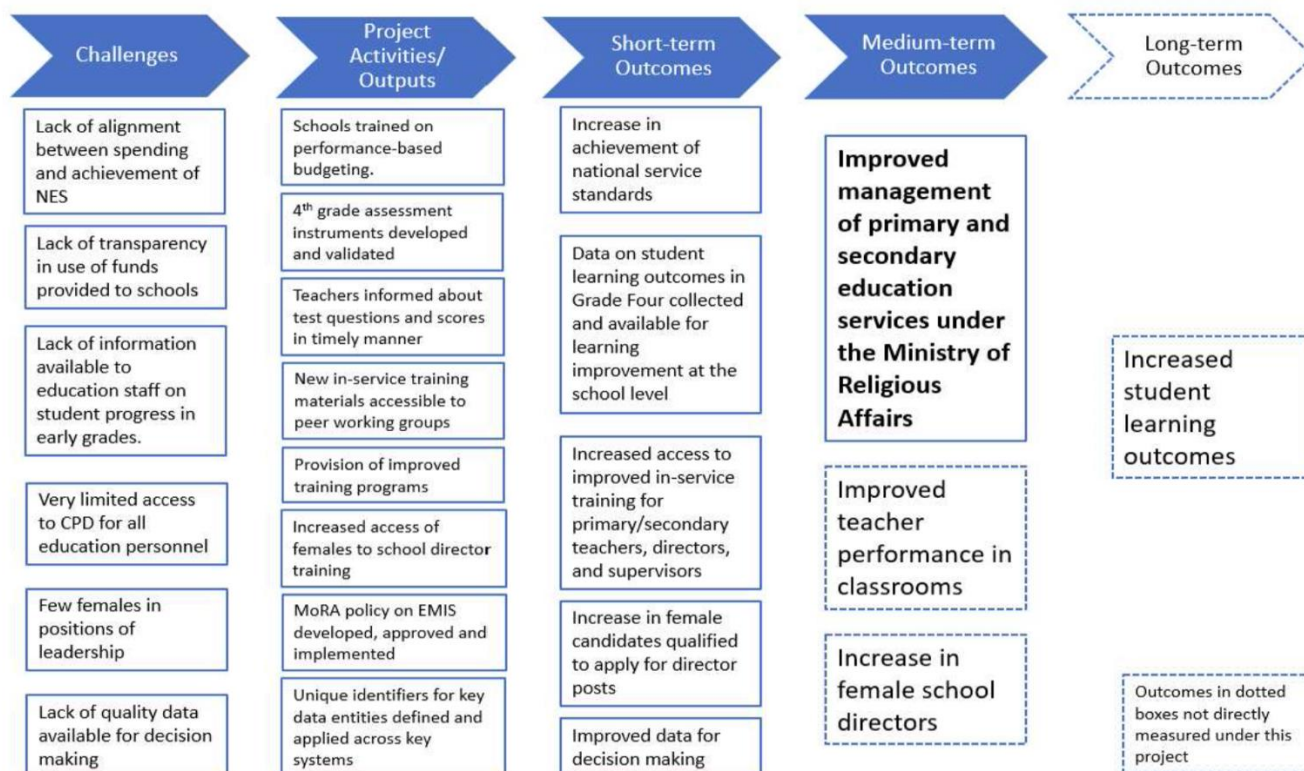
Challenges

Lack of alignment between spending and achievement of NES

Lack of transparency in use of funds provided to schools

Lack of information available to education staff on student progress in early grades.

Very limited access to CPD for all education personnel

Few females in positions of leadership

Lack of quality data available for decision making

Project Activities/ Outputs

Schools trained on performance-based budgeting.

4$^{th}$ grade assessment instruments developed and validated

Teachers informed about test questions and scores in timely manner

New in-service training materials accessible to peer working groups

Provision of improved training programs

Increased access of females to school director training

MoRA policy on EMIS developed, approved and implemented

Unique identifiers for key data entities defined and applied across key systems

Short-term Outcomes

Increase in achievement of national service standards

Data on student learning outcomes in Grade Four collected and available for learning improvement at the school level

Increased access to improved in-service training for primary/secondary teachers, directors, and supervisors

Increase in female candidates qualified to apply for director posts

Improved data for decision making

Medium-term Outcomes

Improved management of primary and secondary education services under the Ministry of Religious Affairs

Improved teacher performance in classrooms

Increase in female school directors

Long-term Outcomes

Increased student learning outcomes

Outcomes in dotted boxes not directly measured under this project